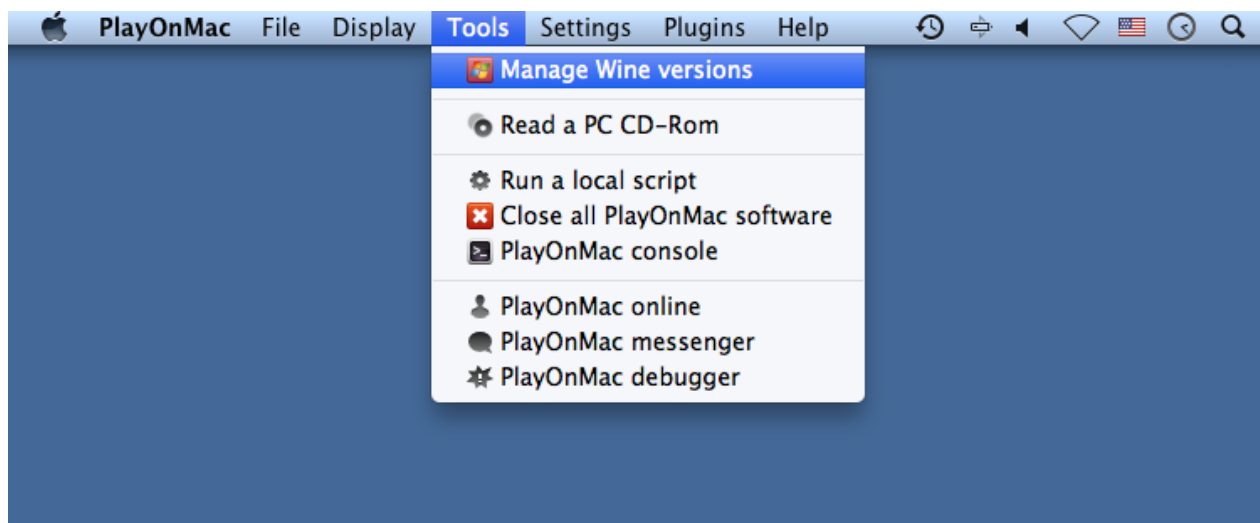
PlayOnMac File Display Tools Settings Plugins Help

Manage Wine versions

Read a PC CD-Rom

Run a local script
Close all PlayOnMac software
PlayOnMac console

PlayOnMac online
PlayOnMac messenger
PlayOnMac debugger